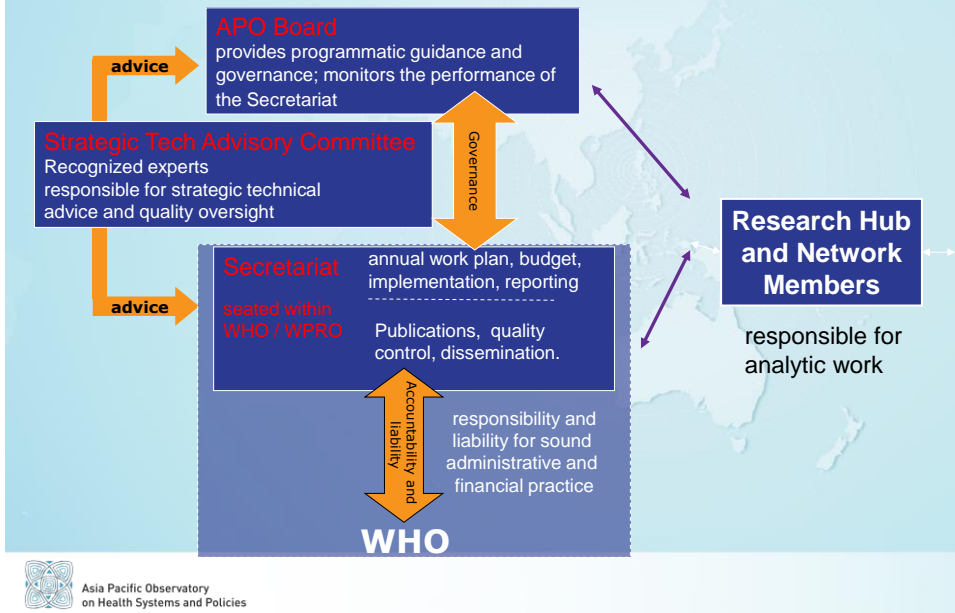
APO Board
provides programmatic guidance and governance; monitors the performance of the Secretariat

advice

Strategic Tech Advisory Committee
Recognized experts
responsible for strategic technical advice and quality oversight

Governance

Research Hub and Network Members

responsible for analytic work

advice

Secretariat
seated within WHO / WPRO

annual work plan, budget, implementation, reporting

Publications, quality control, dissemination.

Accountability and liability

responsibility and liability for sound administrative and financial practice

WHO

Asia Pacific Observatory on Health Systems and Policies